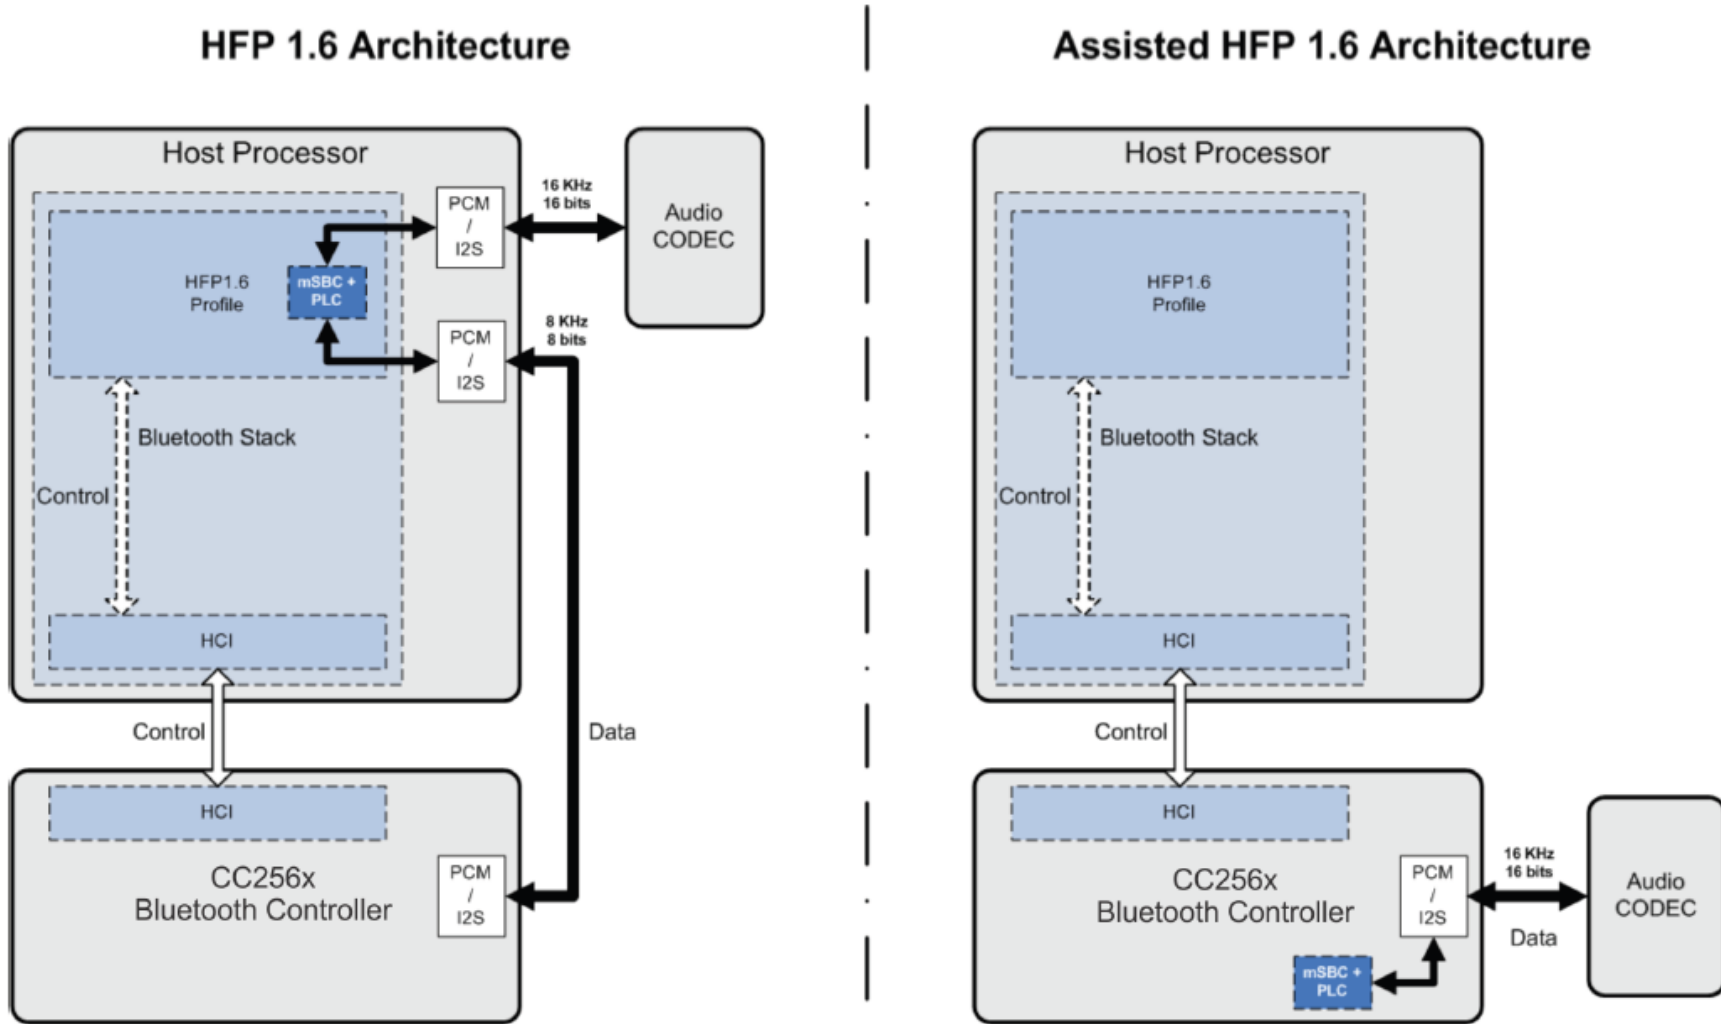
HFP 1.6 Architecture

Host Processor

HFP1.6 Profile

mSBC + PLC

PCM / I2S

16 KHz 16 bits

Audio CODEC

PCM / I2S

8 KHz 8 bits

Bluetooth Stack

Control

HCI

Control

Data

HCI

CC256x Bluetooth Controller

PCM / I2S

Assisted HFP 1.6 Architecture

Host Processor

HFP1.6 Profile

Bluetooth Stack

Control

HCI

Control

HCI

CC256x Bluetooth Controller

PCM / I2S

16 KHz 16 bits

Audio CODEC

Data

mSBC + PLC